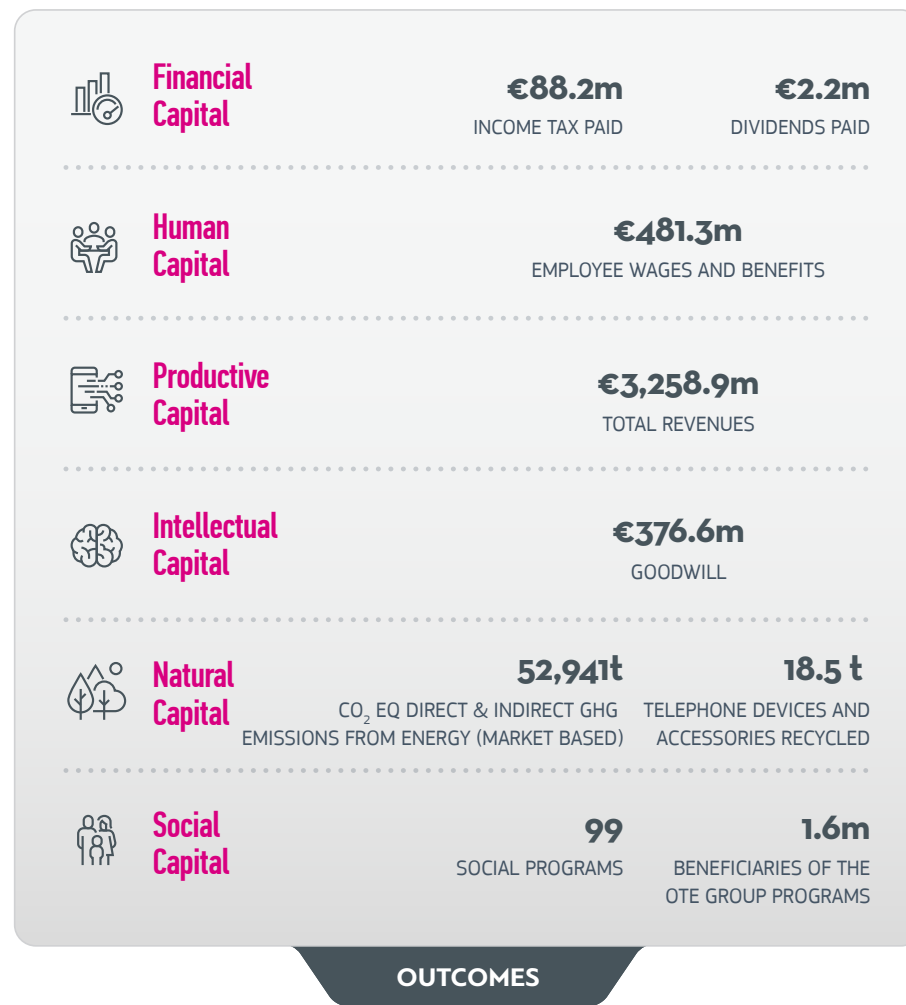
Financial Capital

€88.2m
INCOME TAX PAID

€2.2m
DIVIDENDS PAID

Human Capital

€481.3m
EMPLOYEE WAGES AND BENEFITS

Productive Capital

€3,258.9m
TOTAL REVENUES

Intellectual Capital

€376.6m
GOODWILL

Natural Capital

52,941t
$CO_2$ EQ DIRECT & INDIRECT GHG EMISSIONS FROM ENERGY (MARKET BASED)

18.5 t
TELEPHONE DEVICES AND ACCESSORIES RECYCLED

Social Capital

99
SOCIAL PROGRAMS

1.6m
BENEFICIARIES OF THE OTE GROUP PROGRAMS

OUTCOMES